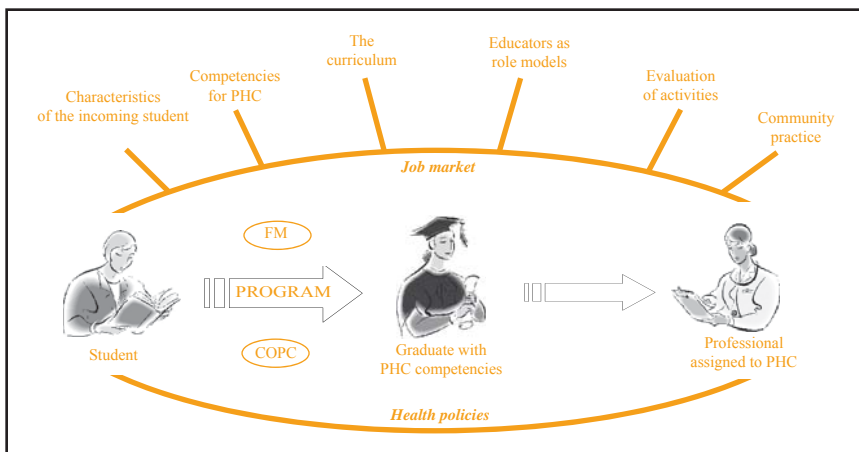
Characteristics of the incoming student

Competencies for PHC

The curriculum

Educators as role models

Evaluation of activities

Community practice

Job market

FM

PROGRAM

COPC

Student

Graduate with PHC competencies

Professional assigned to PHC

Health policies